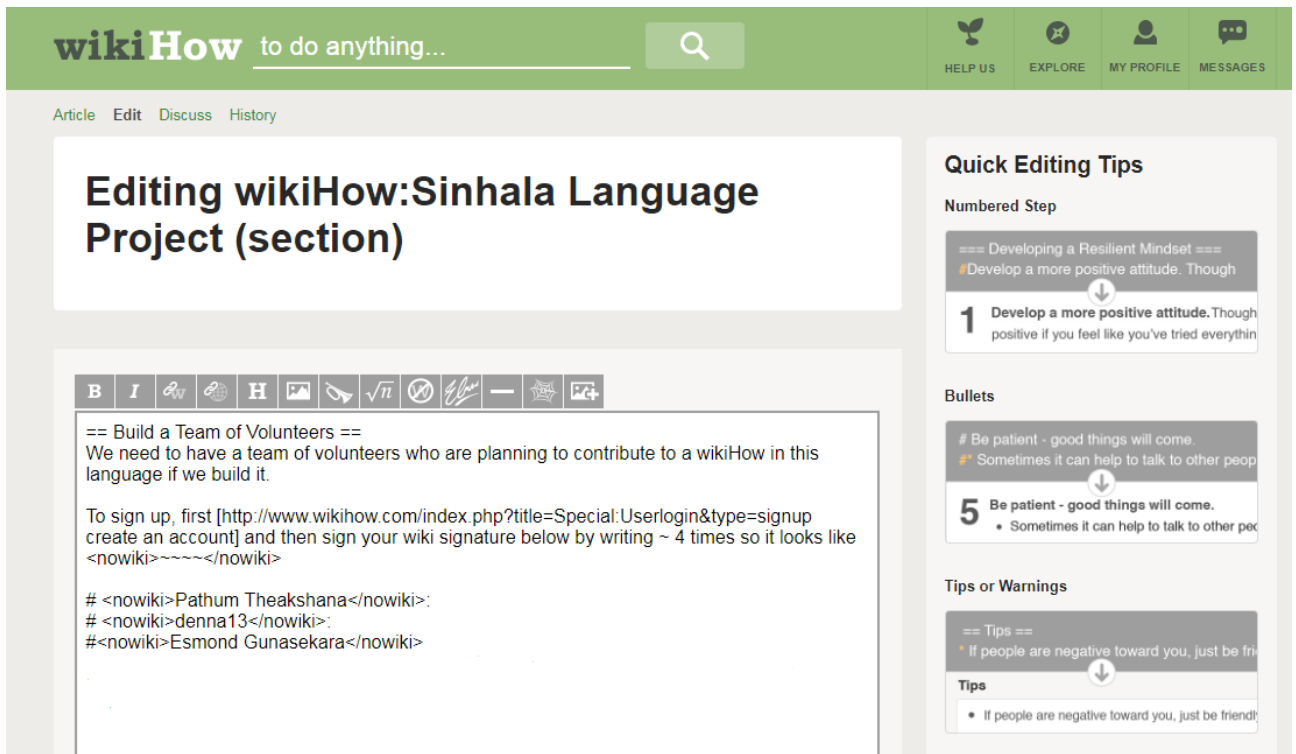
wikiHow to do anything...

HELP US EXPLORE MY PROFILE MESSAGES

Article Edit Discuss History

Editing wikiHow:Sinhala Language Project (section)

B I H $\sqrt{n}$

== Build a Team of Volunteers ==
We need to have a team of volunteers who are planning to contribute to a wikiHow in this language if we build it.

To sign up, first [http://www.wikihow.com/index.php?title=Special:Userlogin&type=signup create an account] and then sign your wiki signature below by writing ~ 4 times so it looks like <nowiki>~~~~</nowiki>

# <nowiki>Pathum Theakshana</nowiki>:
# <nowiki>denna13</nowiki>:
#<nowiki>Esmond Gunasekara</nowiki>

Quick Editing Tips

Numbered Step

=== Developing a Resilient Mindset ===
#Develop a more positive attitude. Though

1 Develop a more positive attitude. Though positive if you feel like you've tried everythin

Bullets

# Be patient - good things will come.
#* Sometimes it can help to talk to other peop

5 Be patient - good things will come.
• Sometimes it can help to talk to other peo

Tips or Warnings

== Tips ==
* If people are negative toward you, just be fri

Tips
• If people are negative toward you, just be friendl